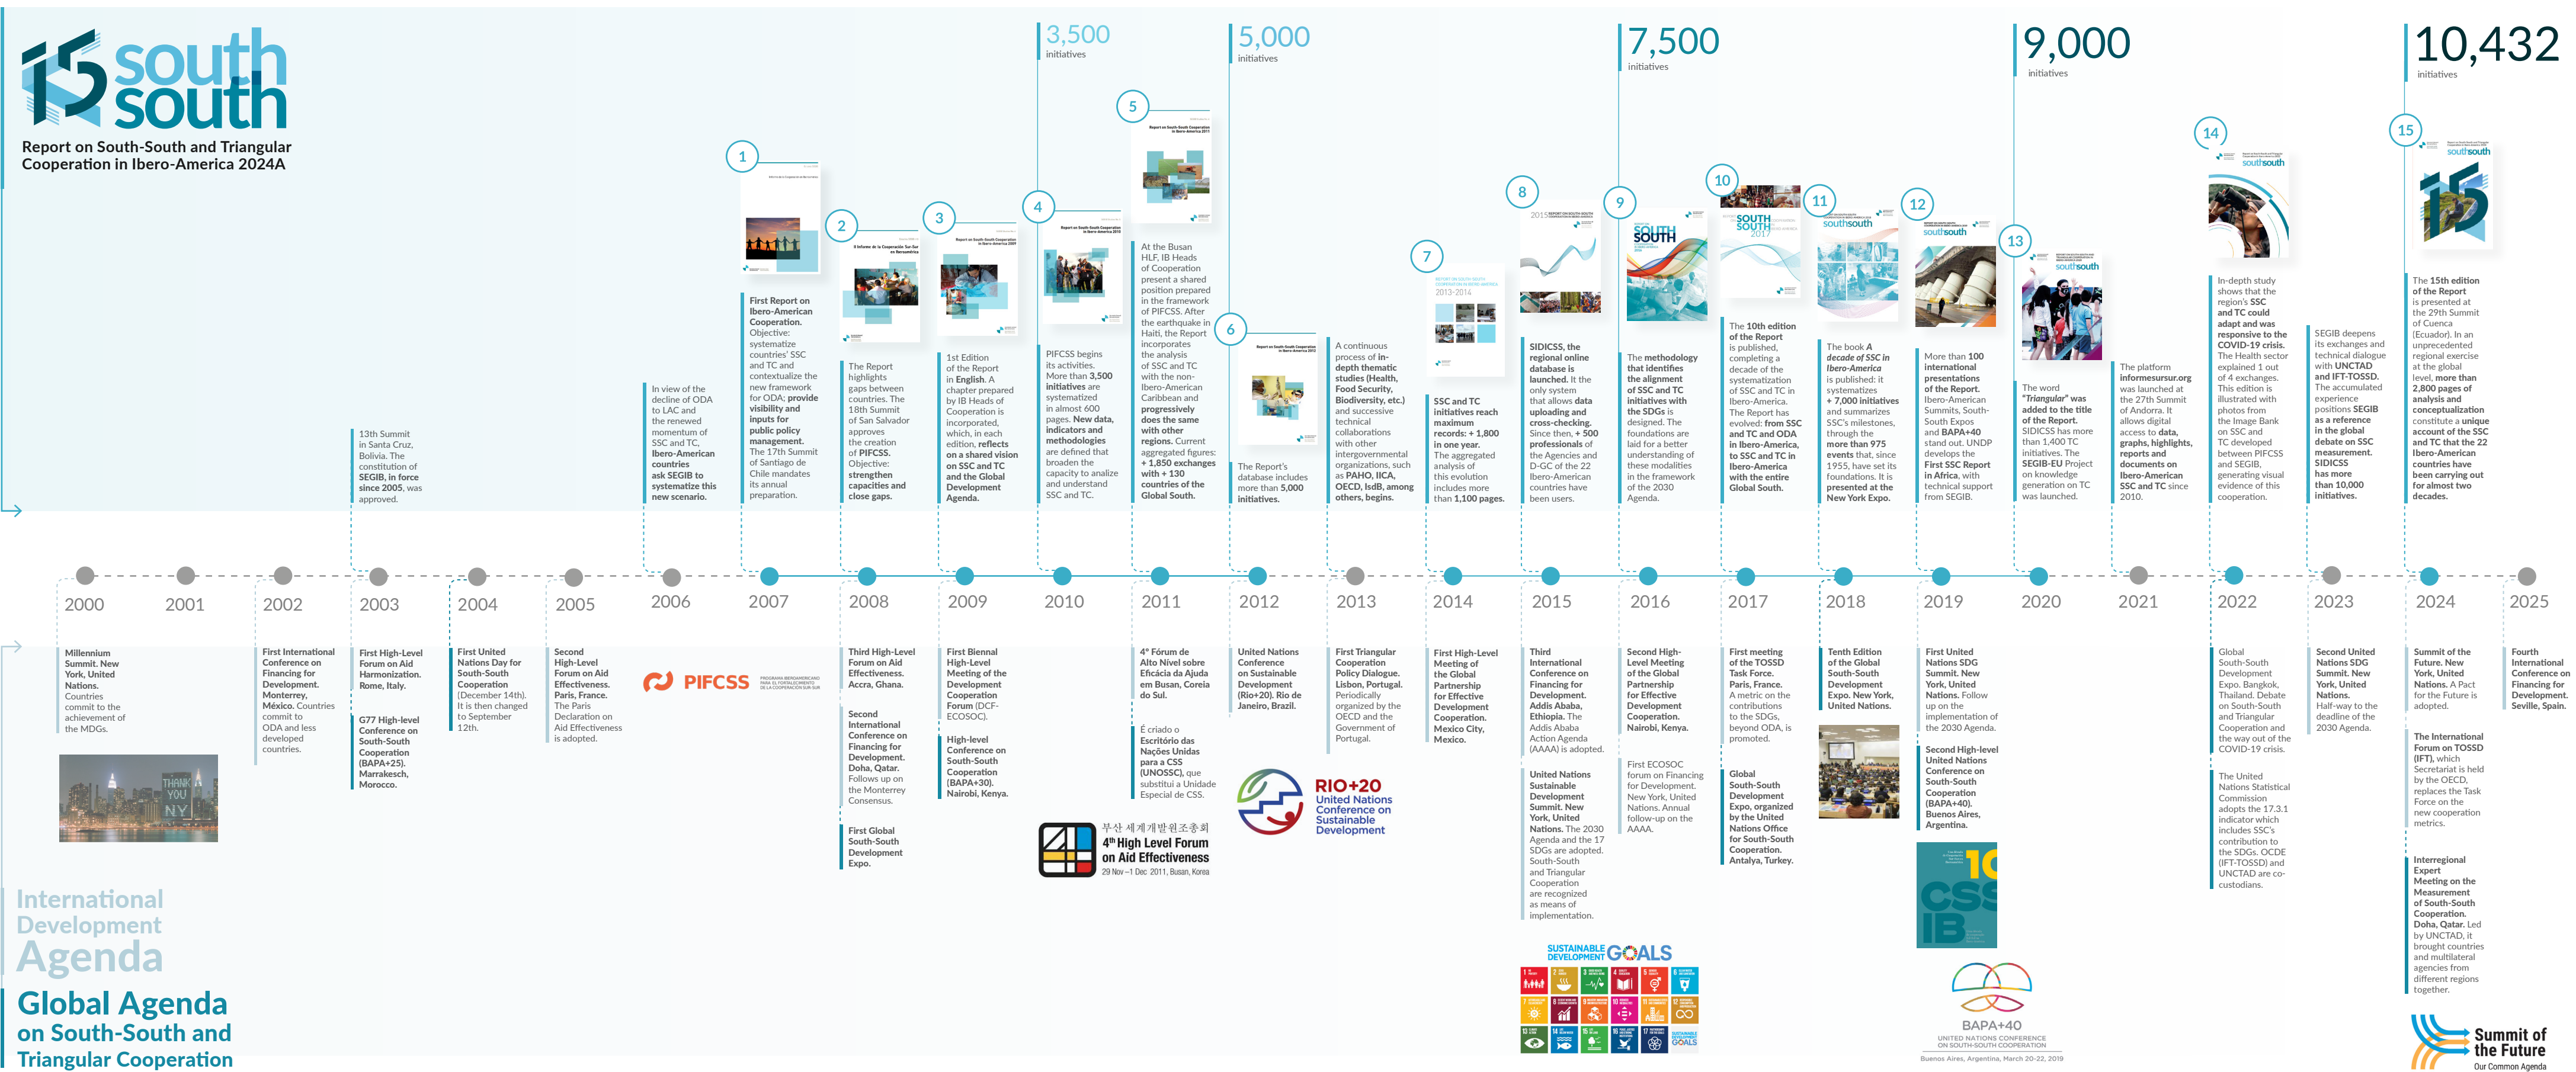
15 south south

Report on South-South and Triangular Cooperation in Ibero-America 2024A

3,500 initiatives

5,000 initiatives

7,500 initiatives

9,000 initiatives

10,432 initiatives

13th Summit in Santa Cruz, Bolivia. The constitution of SEGIB, in force since 2005, was approved.

In view of the decline of ODA to LAC and the renewed momentum of SSC and TC, Ibero-American countries ask SEGIB to systematize this new scenario.

1
First Report on Ibero-American Cooperation. Objective: systematize countries' SSC and TC and contextualize the new framework for ODA; provide visibility and inputs for public policy management. The 17th Summit of Santiago de Chile mandates its annual preparation.

2
The Report highlights gaps between countries. The 18th Summit of San Salvador approves the creation of PIFCSS. Objective: strengthen capacities and close gaps.

3
1st Edition of the Report in English. A chapter prepared by IB Heads of Cooperation is incorporated, which, in each edition, reflects on a shared vision on SSC and TC and the Global Development Agenda.

4
PIFCSS begins its activities. More than 3,500 initiatives are systematized in almost 600 pages. New data, indicators and methodologies are defined that broaden the capacity to analyze and understand SSC and TC.

5
At the Busan HLF, IB Heads of Cooperation present a shared position prepared in the framework of PIFCSS. After the earthquake in Haiti, the Report incorporates the analysis of SSC and TC with the non-Ibero-American Caribbean and progressively does the same with other regions. Current aggregated figures: + 1,850 exchanges with + 130 countries of the Global South.

6
The Report's database includes more than 5,000 initiatives.

A continuous process of in-depth thematic studies (Health, Food Security, Biodiversity, etc.) and successive technical collaborations with other intergovernmental organizations, such as PAHO, IICA, OECD, IsdB, among others, begins.

7
SSC and TC initiatives reach maximum records: + 1,800 in one year. The aggregated analysis of this evolution includes more than 1,100 pages.

8
SIDICSS, the regional online database is launched. It the only system that allows data uploading and cross-checking. Since then, + 500 professionals of the Agencies and D-GC of the 22 Ibero-American countries have been users.

9
The methodology that identifies the alignment of SSC and TC initiatives with the SDGs is designed. The foundations are laid for a better understanding of these modalities in the framework of the 2030 Agenda.

10
The 10th edition of the Report is published, completing a decade of the systematization of SSC and TC in Ibero-America. The Report has evolved: from SSC and TC and ODA in Ibero-America, to SSC and TC in Ibero-America with the entire Global South.

11
The book A decade of SSC in Ibero-America is published: it systematizes + 7,000 initiatives and summarizes SSC's milestones, through the more than 975 events that, since 1955, have set its foundations. It is presented at the New York Expo.

12
More than 100 international presentations of the Report. Ibero-American Summits, South-South Expos and BAPA+40 stand out. UNDP develops the First SSC Report in Africa, with technical support from SEGIB.

13
The word "Triangular" was added to the title of the Report. SIDICSS has more than 1,400 TC initiatives. The SEGIB-EU Project on knowledge generation on TC was launched.

The platform informesursur.org was launched at the 27th Summit of Andorra. It allows digital access to data, graphs, highlights, reports and documents on Ibero-American SSC and TC since 2010.

14
In-depth study shows that the region's SSC and TC could adapt and was responsive to the COVID-19 crisis. The Health sector explained 1 out of 4 exchanges. This edition is illustrated with photos from the Image Bank on SSC and TC developed between PIFCSS and SEGIB, generating visual evidence of this cooperation.

SEGIB deepens its exchanges and technical dialogue with UNCTAD and IFT-TOSSD. The accumulated experience positions SEGIB as a reference in the global debate on SSC measurement. SIDICSS has more than 10,000 initiatives.

15
The 15th edition of the Report is presented at the 29th Summit of Cuenca (Ecuador). In an unprecedented regional exercise at the global level, more than 2,800 pages of analysis and conceptualization constitute a unique account of the SSC and TC that the 22 Ibero-American countries have been carrying out for almost two decades.

2000 2001 2002 2003 2004 2005 2006 2007 2008 2009 2010 2011 2012 2013 2014 2015 2016 2017 2018 2019 2020 2021 2022 2023 2024 2025

Millennium Summit. New York, United Nations. Countries commit to the achievement of the MDGs.

THANK YOU NY

First International Conference on Financing for Development. Monterrey, México. Countries commit to ODA and less developed countries.

First High-Level Forum on Aid Harmonization. Rome, Italy.

G77 High-level Conference on South-South Cooperation (BAPA+25). Marrakesch, Morocco.

First United Nations Day for South-South Cooperation (December 14th). It is then changed to September 12th.

Second High-Level Forum on Aid Effectiveness. Paris, France. The Paris Declaration on Aid Effectiveness is adopted.

PIFCSS PROGRAMA IBEROAMERICANO PARA EL FORTALECIMIENTO DE LA COOPERACIÓN SUR-SUR

Third High-Level Forum on Aid Effectiveness. Accra, Ghana.

Second International Conference on Financing for Development. Doha, Qatar. Follows up on the Monterrey Consensus.

First Global South-South Development Expo.

First Biennal High-Level Meeting of the Development Cooperation Forum (DCF-ECOSOC).

High-level Conference on South-South Cooperation (BAPA+30). Nairobi, Kenya.

4º Fórum de Alto Nível sobre Eficácia da Ajuda em Busan, Coreia do Sul.

É criado o Escritório das Nações Unidas para a CSS (UNOSSC), que substitui a Unidade Especial de CSS.

부산 세계개발원조총회
4th High Level Forum on Aid Effectiveness
29 Nov – 1 Dec 2011, Busan, Korea

United Nations Conference on Sustainable Development (Rio+20). Rio de Janeiro, Brazil.

RIO+20 United Nations Conference on Sustainable Development

First Triangular Cooperation Policy Dialogue. Lisbon, Portugal. Periodically organized by the OECD and the Government of Portugal.

First High-Level Meeting of the Global Partnership for Effective Development Cooperation. Mexico City, Mexico.

Third International Conference on Financing for Development. Addis Ababa, Ethiopia. The Addis Ababa Action Agenda (AAAA) is adopted.

United Nations Sustainable Development Summit. New York, United Nations. The 2030 Agenda and the 17 SDGs are adopted. South-South and Triangular Cooperation are recognized as means of implementation.

SUSTAINABLE DEVELOPMENT GOALS

Second High-Level Meeting of the Global Partnership for Effective Development Cooperation. Nairobi, Kenya.

First ECOSOC forum on Financing for Development. New York, United Nations. Annual follow-up on the AAAA.

First meeting of the TOSSD Task Force. Paris, France. A metric on the contributions to the SDGs, beyond ODA, is promoted.

Global South-South Development Expo, organized by the United Nations Office for South-South Cooperation. Antalya, Turkey.

Tenth Edition of the Global South-South Development Expo. New York, United Nations.

First United Nations SDG Summit. New York, United Nations. Follow up on the implementation of the 2030 Agenda.

Second High-level United Nations Conference on South-South Cooperation (BAPA+40). Buenos Aires, Argentina.

10 CSS IB

BAPA+40
UNITED NATIONS CONFERENCE ON SOUTH-SOUTH COOPERATION
Buenos Aires, Argentina, March 20-22, 2019

Global South-South Development Expo. Bangkok, Thailand. Debate on South-South and Triangular Cooperation and the way out of the COVID-19 crisis.

The United Nations Statistical Commission adopts the 17.3.1 indicator which includes SSC's contribution to the SDGs. OCDE (IFT-TOSSD) and UNCTAD are co-custodians.

Second United Nations SDG Summit. New York, United Nations. Half-way to the deadline of the 2030 Agenda.

Summit of the Future. New York, United Nations. A Pact for the Future is adopted.

The International Forum on TOSSD (IFT), which Secretariat is held by the OECD, replaces the Task Force on the new cooperation metric.

Interregional Expert Meeting on the Measurement of South-South Cooperation. Doha, Qatar. Led by UNCTAD, it brought countries and multilateral agencies from different regions together.

Summit of the Future
Our Common Agenda

Fourth International Conference on Financing for Development. Seville, Spain.

International Development Agenda

Global Agenda on South-South and Triangular Cooperation